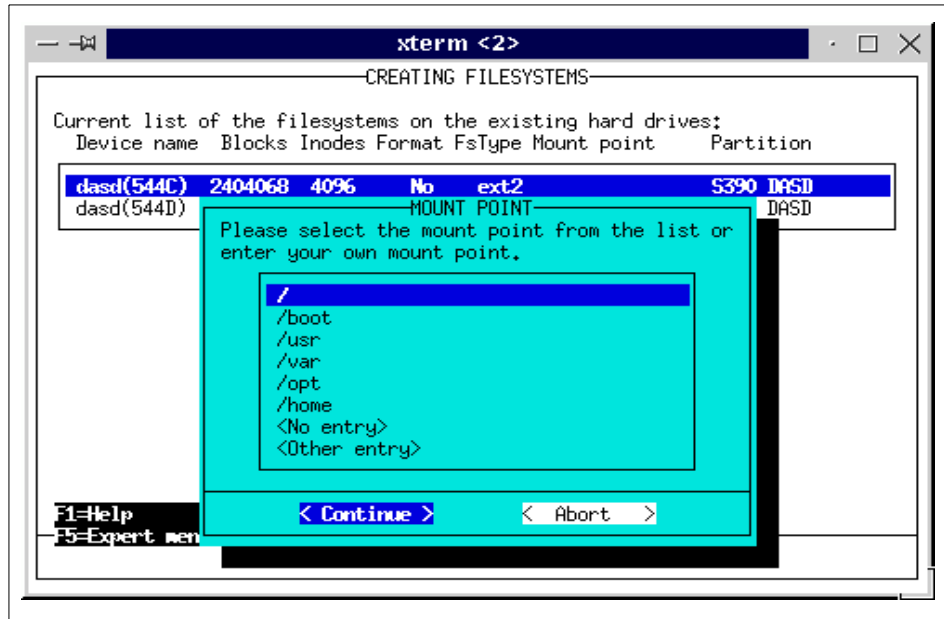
xterm <2>

CREATING FILESYSTEMS

Current list of the filesystems on the existing hard drives:
Device name Blocks Inodes Format FsType Mount point Partition

dasd(544C) 2404068 4096 No ext2 S390 DASD
dasd(544D) DASD

MOUNT POINT
Please select the mount point from the list or enter your own mount point.

/
/boot
/usr
/var
/opt
/home
<No entry>
<Other entry>

F1=Help
F5=Expert men

< Continue >
< Abort >